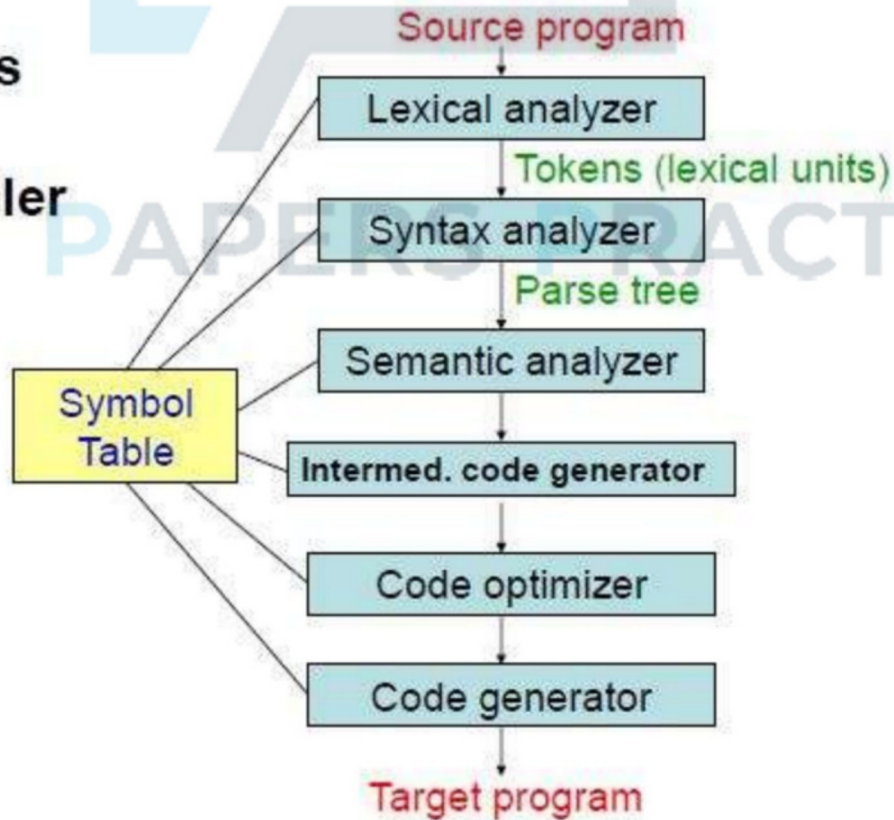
s

ler

PAPERS PRACT

Source program

Lexical analyzer

Tokens (lexical units)

Syntax analyzer

Parse tree

Semantic analyzer

Symbol Table

Intermed. code generator

Code optimizer

Code generator

Target program